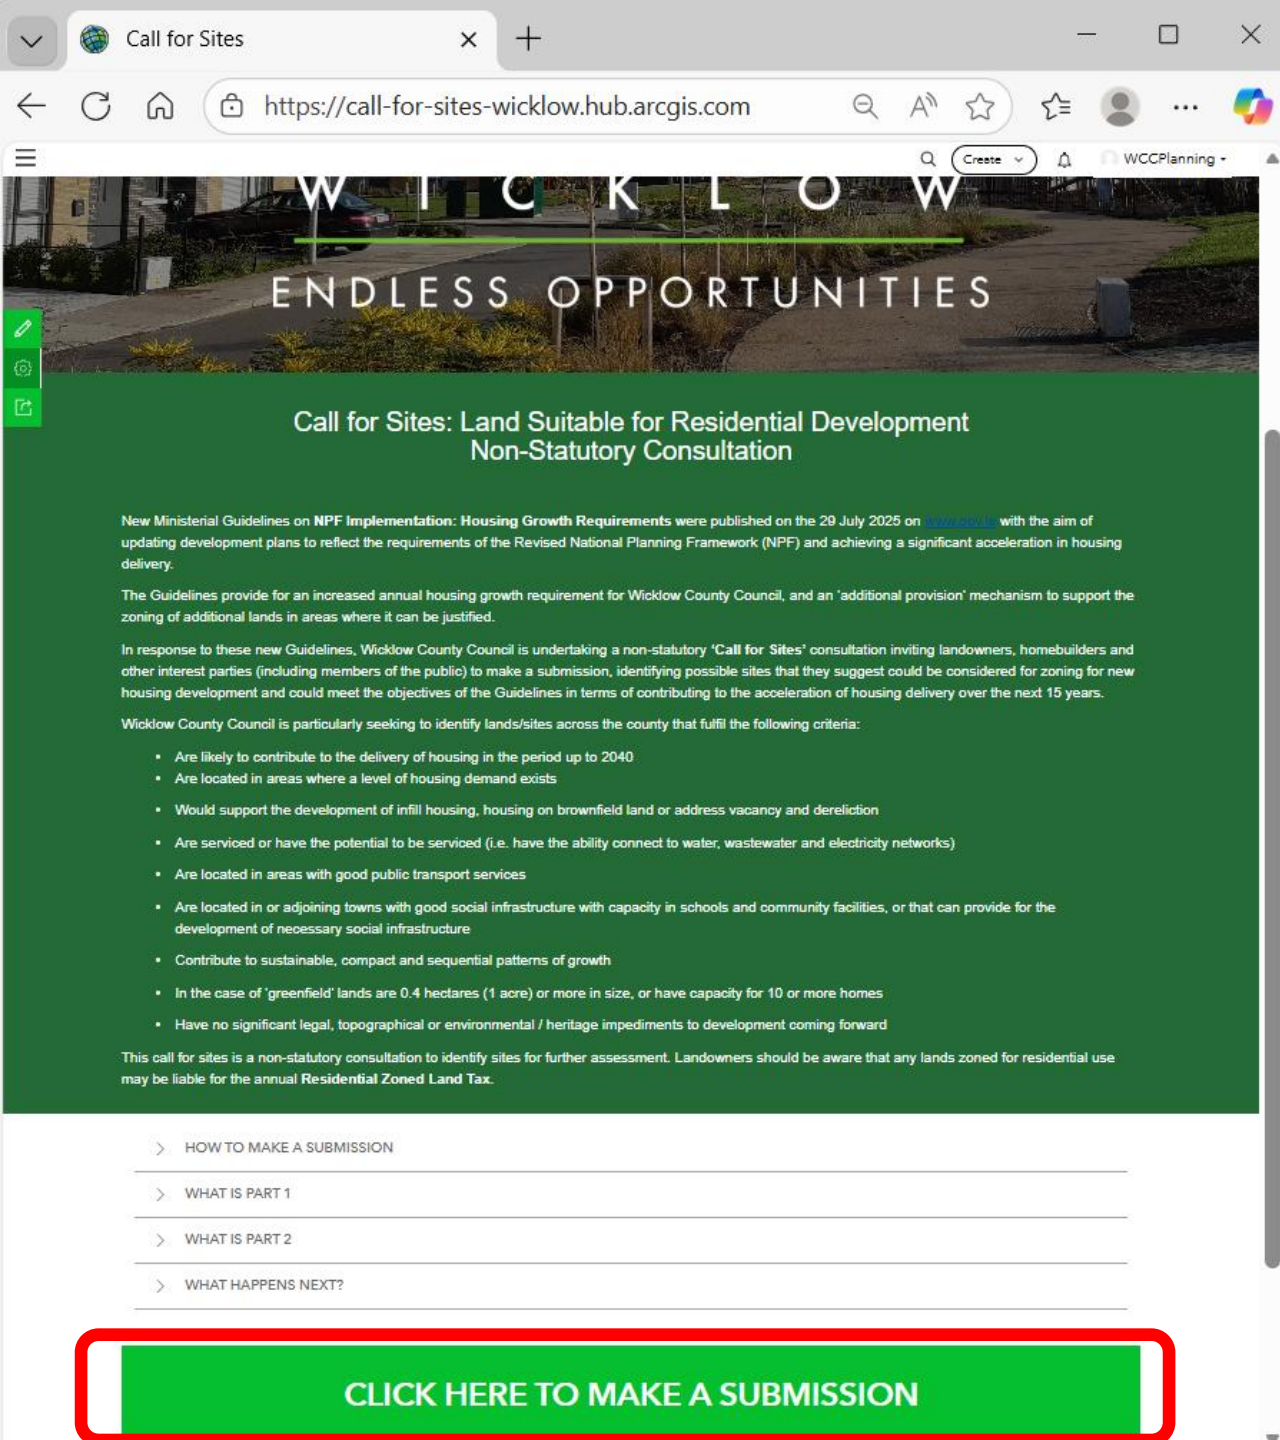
Call for Sites

https://call-for-sites-wicklow.hub.arcgis.com

Create WCCPlanning

W I C K L O W

ENDLESS OPPORTUNITIES

Call for Sites: Land Suitable for Residential Development
Non-Statutory Consultation

New Ministerial Guidelines on **NPF Implementation: Housing Growth Requirements** were published on the 29 July 2025 on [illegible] with the aim of updating development plans to reflect the requirements of the Revised National Planning Framework (NPF) and achieving a significant acceleration in housing delivery.

The Guidelines provide for an increased annual housing growth requirement for Wicklow County Council, and an 'additional provision' mechanism to support the zoning of additional lands in areas where it can be justified.

In response to these new Guidelines, Wicklow County Council is undertaking a non-statutory **'Call for Sites'** consultation inviting landowners, homebuilders and other interest parties (including members of the public) to make a submission, identifying possible sites that they suggest could be considered for zoning for new housing development and could meet the objectives of the Guidelines in terms of contributing to the acceleration of housing delivery over the next 15 years.

Wicklow County Council is particularly seeking to identify lands/sites across the county that fulfil the following criteria:

- Are likely to contribute to the delivery of housing in the period up to 2040
- Are located in areas where a level of housing demand exists
- Would support the development of infill housing, housing on brownfield land or address vacancy and dereliction
- Are serviced or have the potential to be serviced (i.e. have the ability connect to water, wastewater and electricity networks)
- Are located in areas with good public transport services
- Are located in or adjoining towns with good social infrastructure with capacity in schools and community facilities, or that can provide for the development of necessary social infrastructure
- Contribute to sustainable, compact and sequential patterns of growth
- In the case of 'greenfield' lands are 0.4 hectares (1 acre) or more in size, or have capacity for 10 or more homes
- Have no significant legal, topographical or environmental / heritage impediments to development coming forward

This call for sites is a non-statutory consultation to identify sites for further assessment. Landowners should be aware that any lands zoned for residential use may be liable for the annual **Residential Zoned Land Tax**.

HOW TO MAKE A SUBMISSION

WHAT IS PART 1

WHAT IS PART 2

WHAT HAPPENS NEXT?

CLICK HERE TO MAKE A SUBMISSION